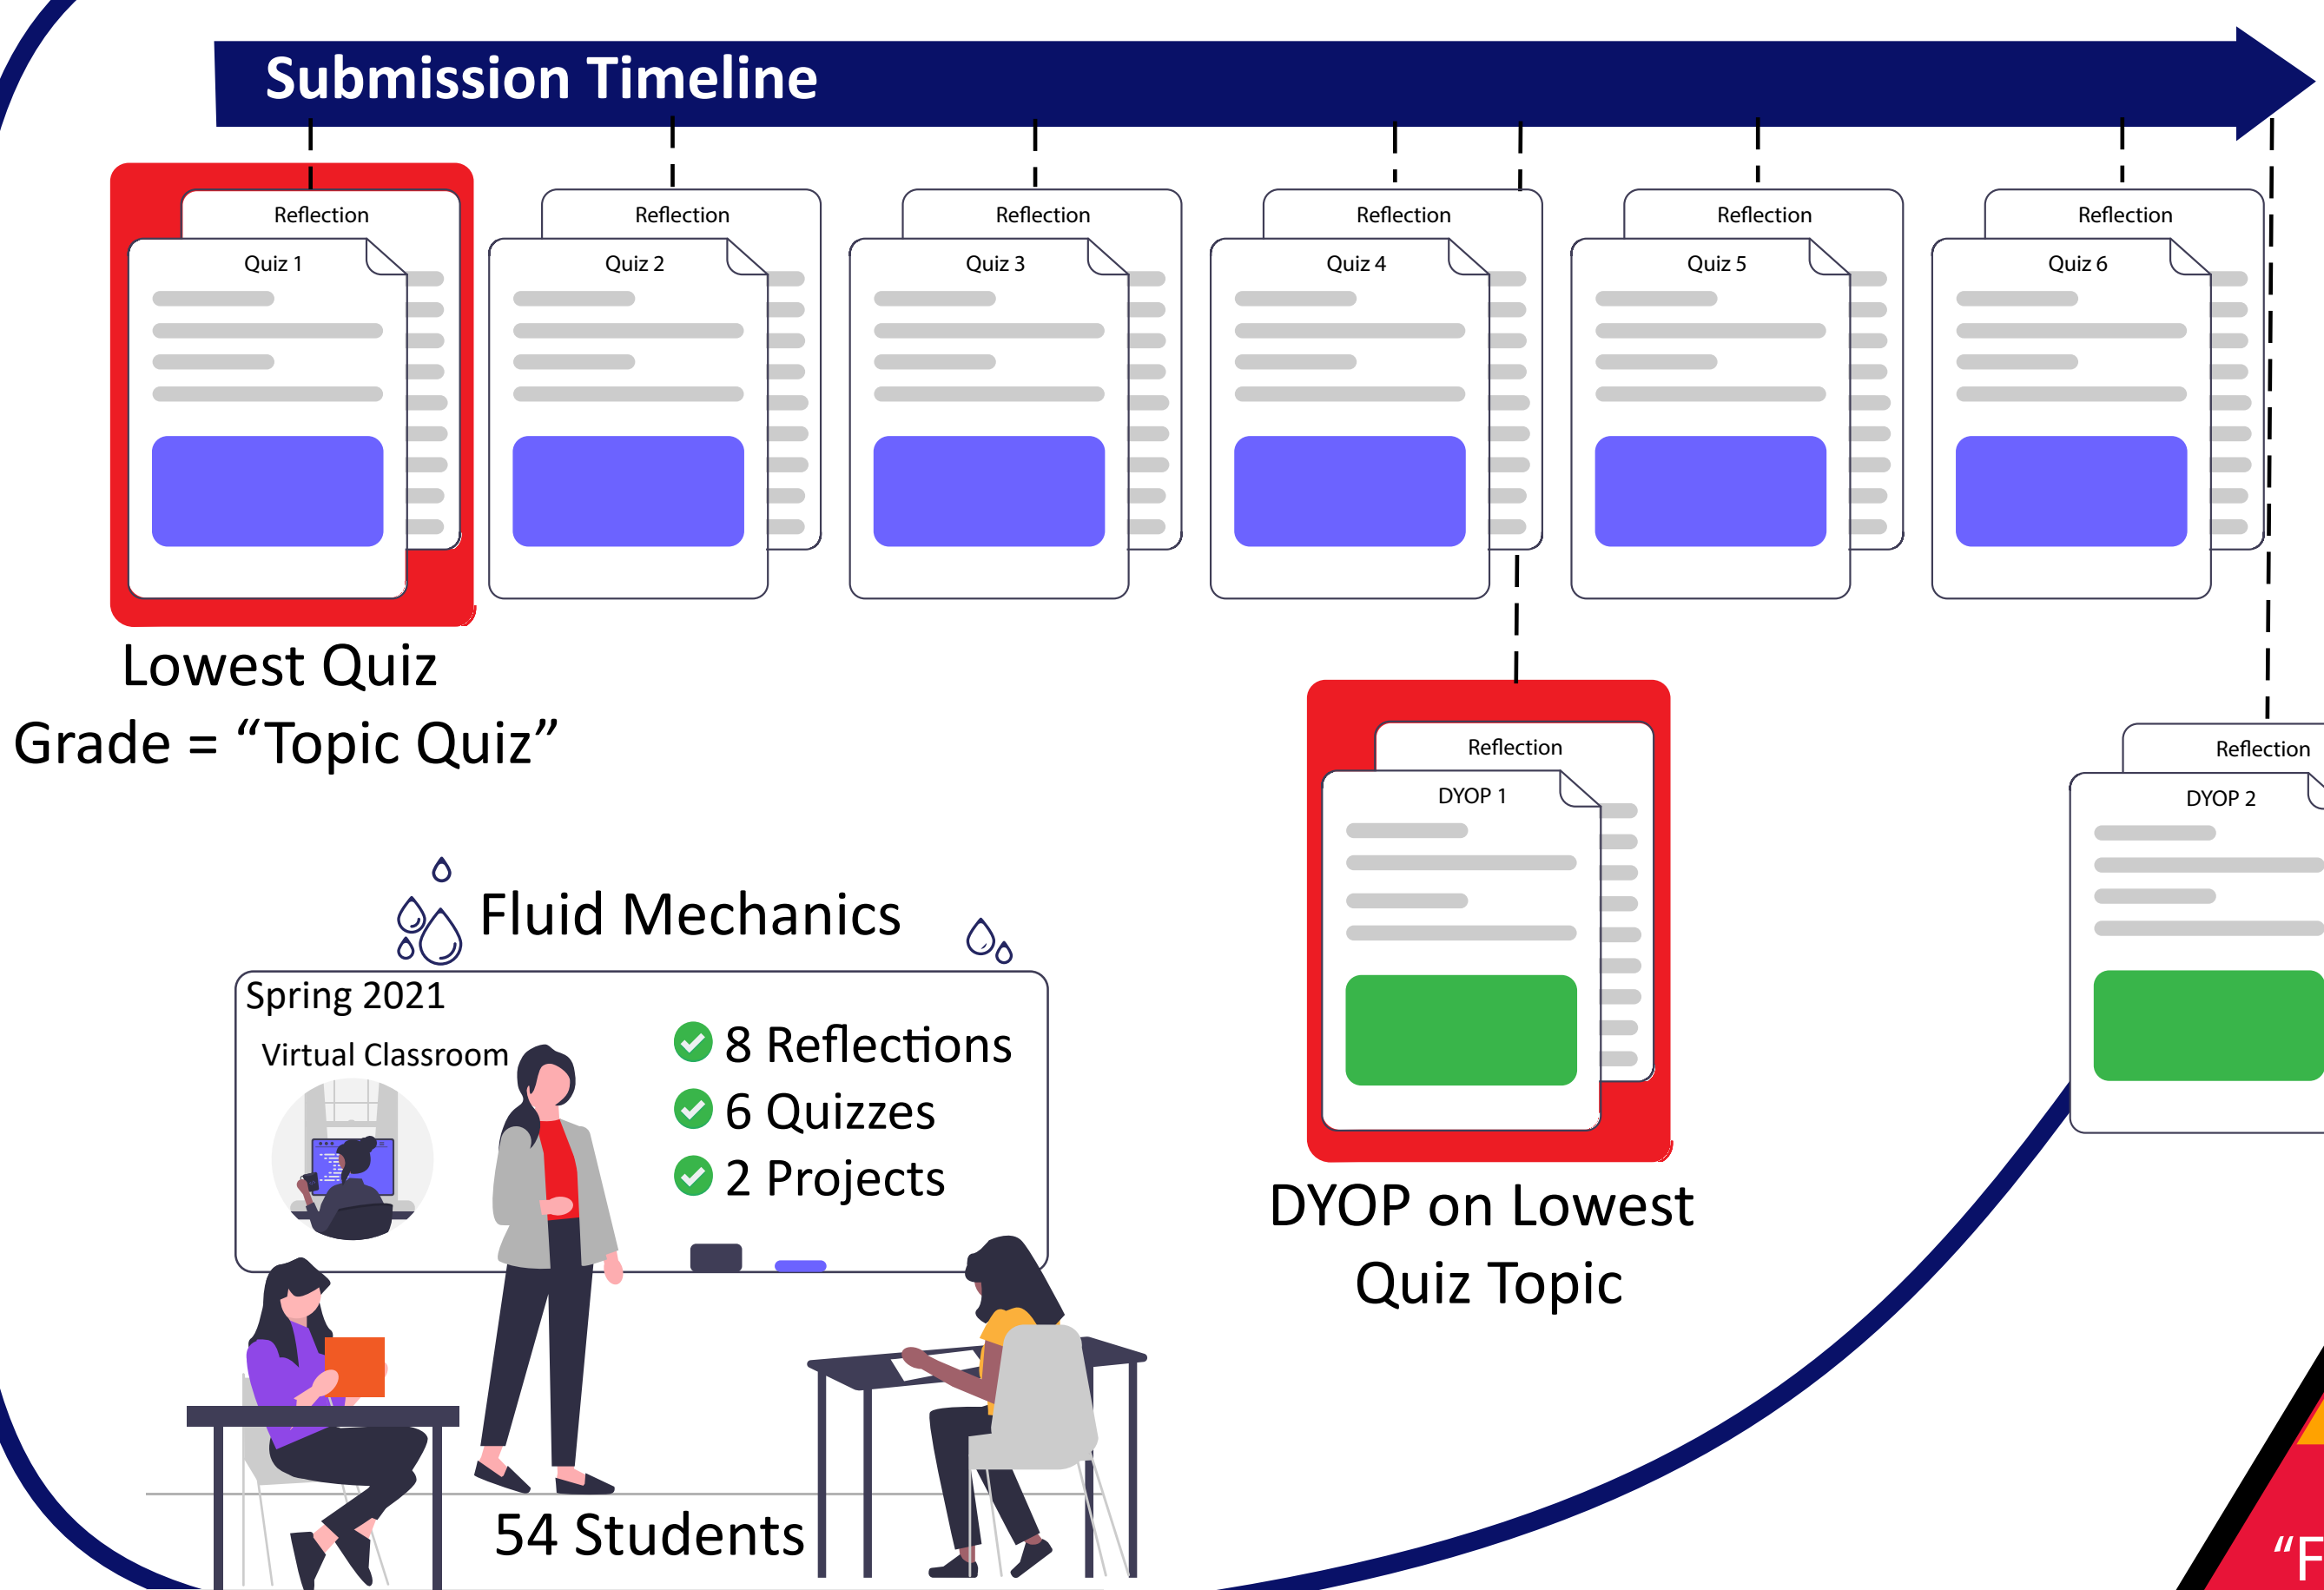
Submission Timeline

Reflection
Quiz 1

Reflection
Quiz 2

Reflection
Quiz 3

Reflection
Quiz 4

Reflection
Quiz 5

Reflection
Quiz 6

Lowest Quiz Grade = “Topic Quiz”

Reflection
DYOP 1

Reflection
DYOP 2

DYOP on Lowest Quiz Topic

Fluid Mechanics

Spring 2021

Virtual Classroom

8 Reflections
6 Quizzes
2 Projects

54 Students

“F